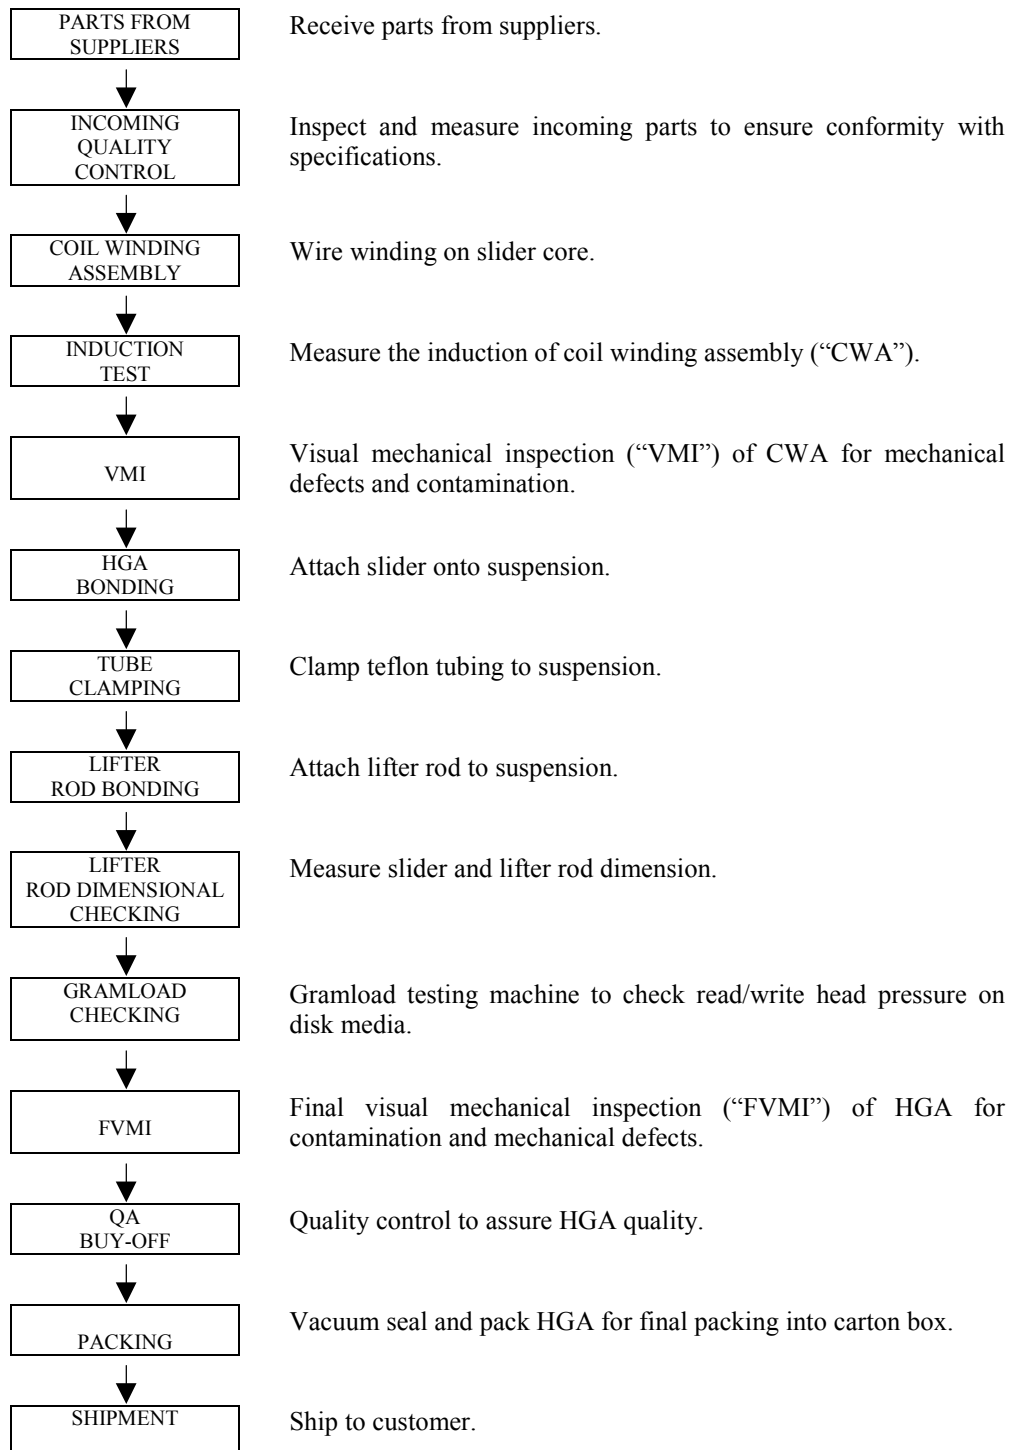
PARTS FROM SUPPLIERS

Receive parts from suppliers.

INCOMING QUALITY CONTROL

Inspect and measure incoming parts to ensure conformity with specifications.

COIL WINDING ASSEMBLY

Wire winding on slider core.

INDUCTION TEST

Measure the induction of coil winding assembly ("CWA").

VMI

Visual mechanical inspection ("VMI") of CWA for mechanical defects and contamination.

HGA BONDING

Attach slider onto suspension.

TUBE CLAMPING

Clamp teflon tubing to suspension.

LIFTER ROD BONDING

Attach lifter rod to suspension.

LIFTER ROD DIMENSIONAL CHECKING

Measure slider and lifter rod dimension.

GRAMLOAD CHECKING

Gramload testing machine to check read/write head pressure on disk media.

FVMI

Final visual mechanical inspection ("FVMI") of HGA for contamination and mechanical defects.

QA BUY-OFF

Quality control to assure HGA quality.

PACKING

Vacuum seal and pack HGA for final packing into carton box.

SHIPMENT

Ship to customer.